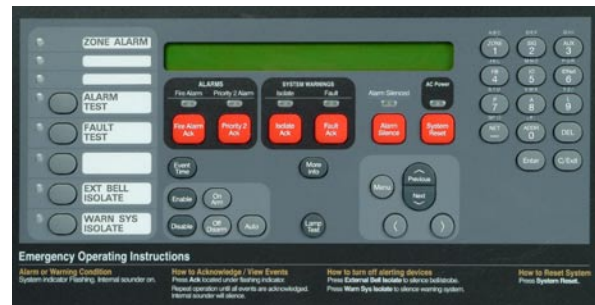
ZONE ALARM

ALARM TEST

FAULT TEST

EXT BELL ISOLATE

WARN SYS ISOLATE

ALARMS
Fire Alarm
Priority 2 Alarm
Fire Alarm Ack
Priority 2 Ack

SYSTEM WARNINGS
Isolate
Fault
Isolate Ack
Fault Ack

Alarm Silenced
Alarm Silence

AC Power
System Reset

Event Time
More Info
Enable
On Arm
Disable
Off Disarm
Auto
Lamp Test
Menu
Previous
Next

ZONE 1
ABC 2
DEF 3
4
5
6
7
8
9
NET
0
DEL
Enter
C/Exit

Emergency Operating Instructions

Alarm or Warning Condition
System indicator Flashing. Internal sounder on.

How to Acknowledge / View Events
Press Ack located under flashing indicator.
Repeat operation until all events are acknowledged.
Internal sounder will silence.

How to turn off alerting devices
Press External Bell Isolate to silence bells/strobe.
Press Warn Sys Isolate to silence warning system.

How to Reset System
Press System Reset.